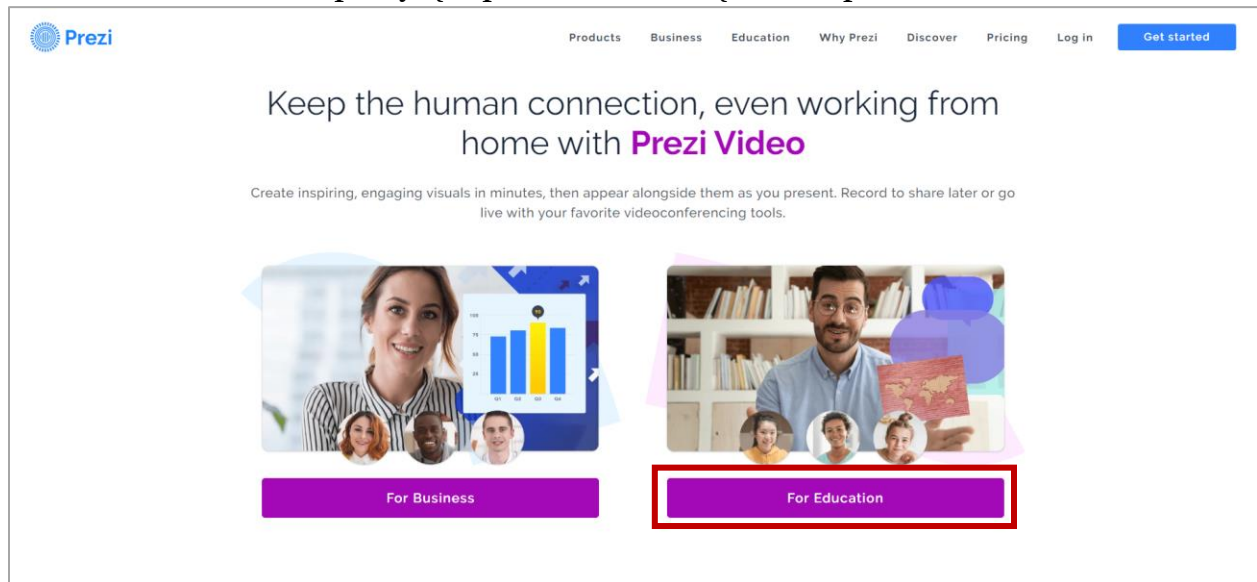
Prezi

Products Business Education Why Prezi Discover Pricing Log in Get started

Keep the human connection, even working from home with Prezi Video

Create inspiring, engaging visuals in minutes, then appear alongside them as you present. Record to share later or go live with your favorite videoconferencing tools.

For Business

For Education